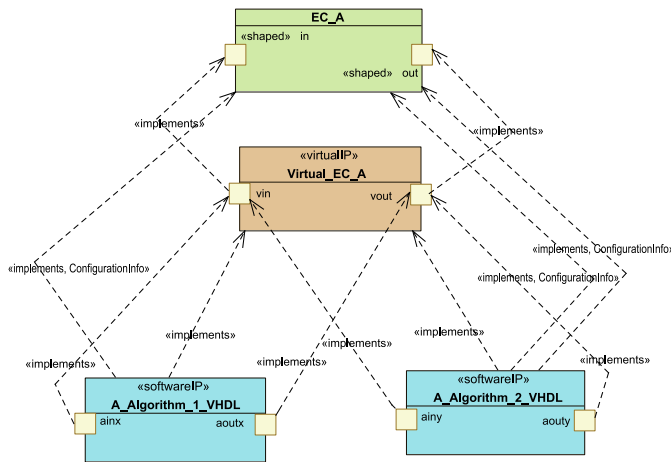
EC_A

«shaped» in

«shaped» out

«implements»

«implements»

«virtualIP»
Virtual_EC_A

vin

vout

«implements, ConfigurationInfo»

«implements, ConfigurationInfo»

«implements, ConfigurationInfo»

«implements»

«implements»

«implements»

«implements»

«implements»

«implements»

«softwareIP»
A_Algorithm_1_VHDL

ainx

aoutx

«softwareIP»
A_Algorithm_2_VHDL

ainy

aouty